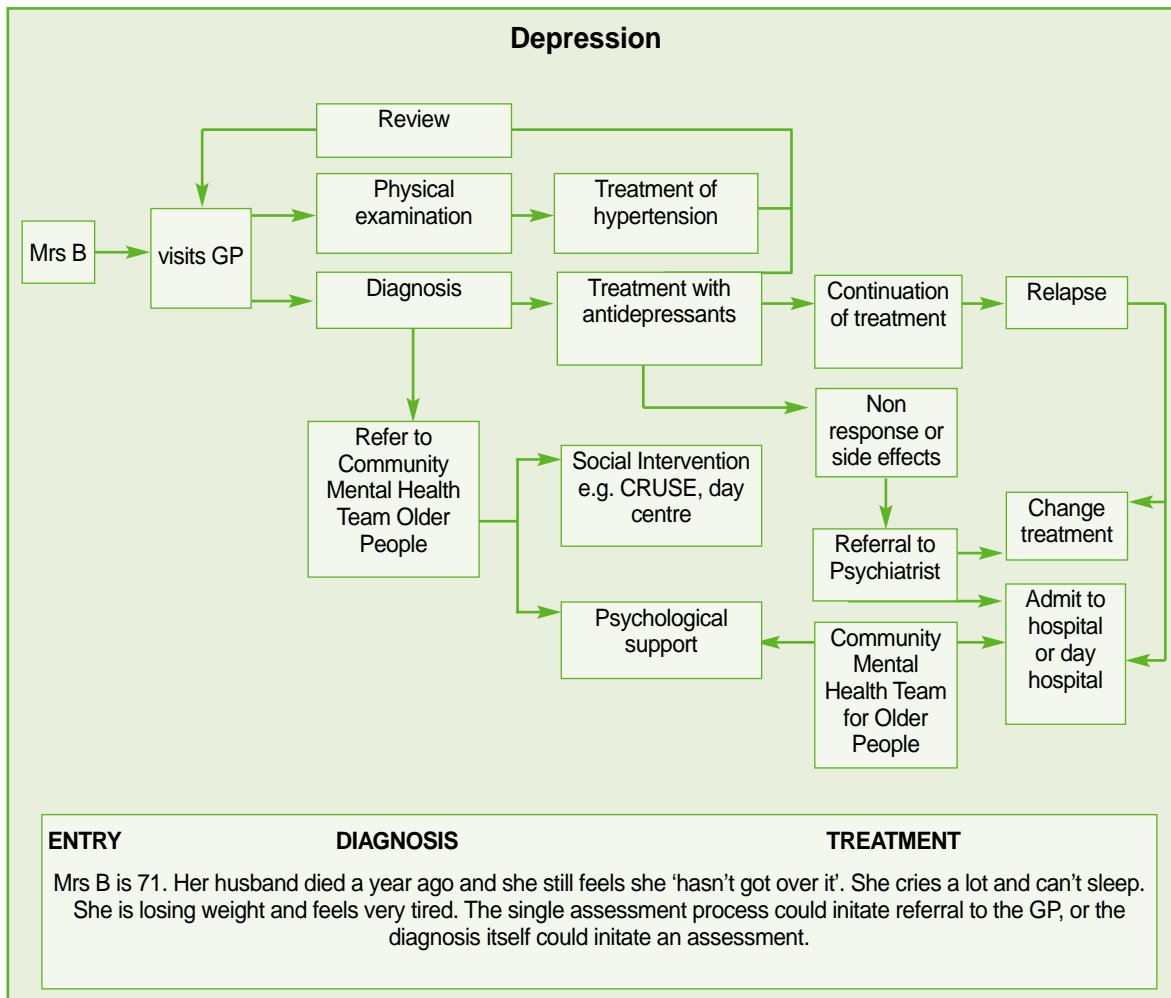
Depression

Review

Mrs B

visits GP

Physical examination

Treatment of hypertension

Diagnosis

Treatment with antidepressants

Continuation of treatment

Relapse

Non response or side effects

Refer to Community Mental Health Team Older People

Social Intervention e.g. CRUSE, day centre

Change treatment

Referral to Psychiatrist

Admit to hospital or day hospital

Psychological support

Community Mental Health Team for Older People

ENTRY DIAGNOSIS TREATMENT

Mrs B is 71. Her husband died a year ago and she still feels she 'hasn't got over it'. She cries a lot and can't sleep. She is losing weight and feels very tired. The single assessment process could initate referral to the GP, or the diagnosis itself could initate an assessment.